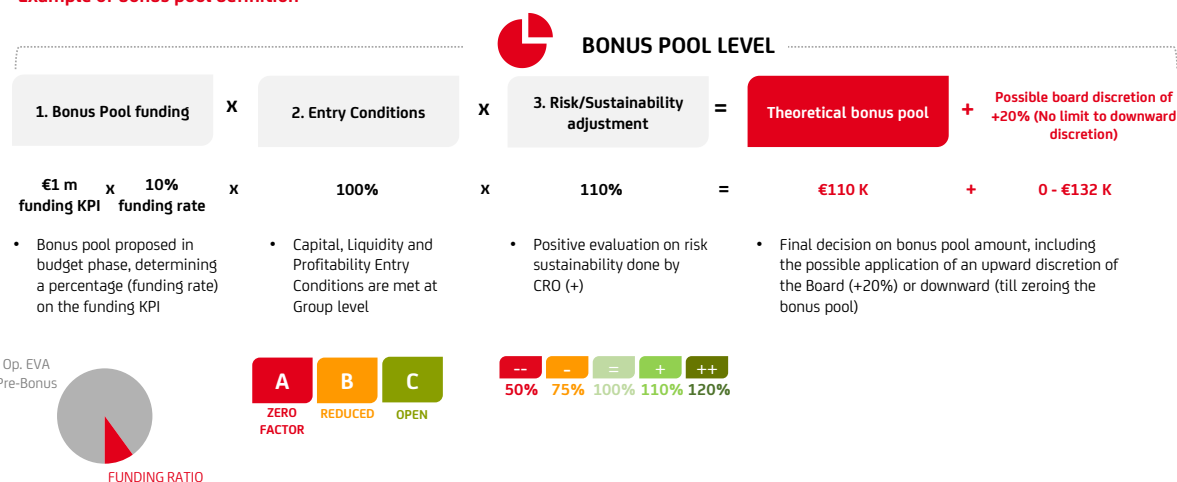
BONUS POOL LEVEL

1. Bonus Pool funding x 2. Entry Conditions x 3. Risk/Sustainability adjustment = Theoretical bonus pool + Possible board discretion of +20% (No limit to downward discretion)

€1 m funding KPI x 10% funding rate x 100% x 110% = €110 K + 0 - €132 K

• Bonus pool proposed in budget phase, determining a percentage (funding rate) on the funding KPI

• Capital, Liquidity and Profitability Entry Conditions are met at Group level

• Positive evaluation on risk sustainability done by CRO (+)

• Final decision on bonus pool amount, including the possible application of an upward discretion of the Board (+20%) or downward (till zeroing the bonus pool)

Op. EVA Pre-Bonus

FUNDING RATIO

A ZERO FACTOR
B REDUCED
C OPEN

| -- | - | = | + | ++ |
|---|---|---|---|---|
| 50% | 75% | 100% | 110% | 120% |